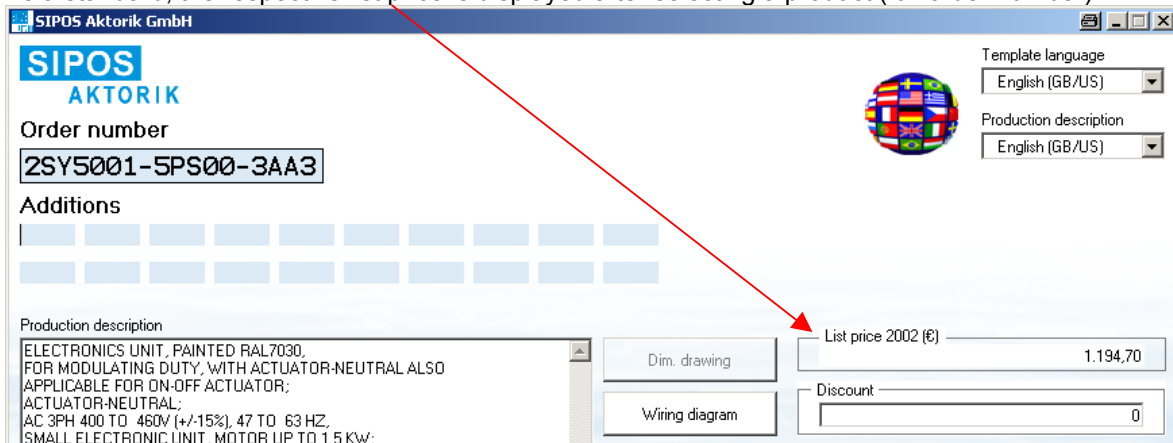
SIPOS Aktorik GmbH

SIPOS
AKTORIK

Order number

2SY5001-5PS00-3AA3

Additions

Template language
English (GB/US)

Production description
English (GB/US)

Production description
ELECTRONICS UNIT, PAINTED RAL7030,
FOR MODULATING DUTY, WITH ACTUATOR-NEUTRAL ALSO APPLICABLE FOR ON-OFF ACTUATOR;
ACTUATOR-NEUTRAL;
AC 3PH 400 TO 460V (+/-15%), 47 TO 63 HZ,
SMALL ELECTRONIC UNIT, MOTOR UP TO 1.5 KW;

Dim. drawing

Wiring diagram

List price 2002 (€)
1.194,70

Discount
0